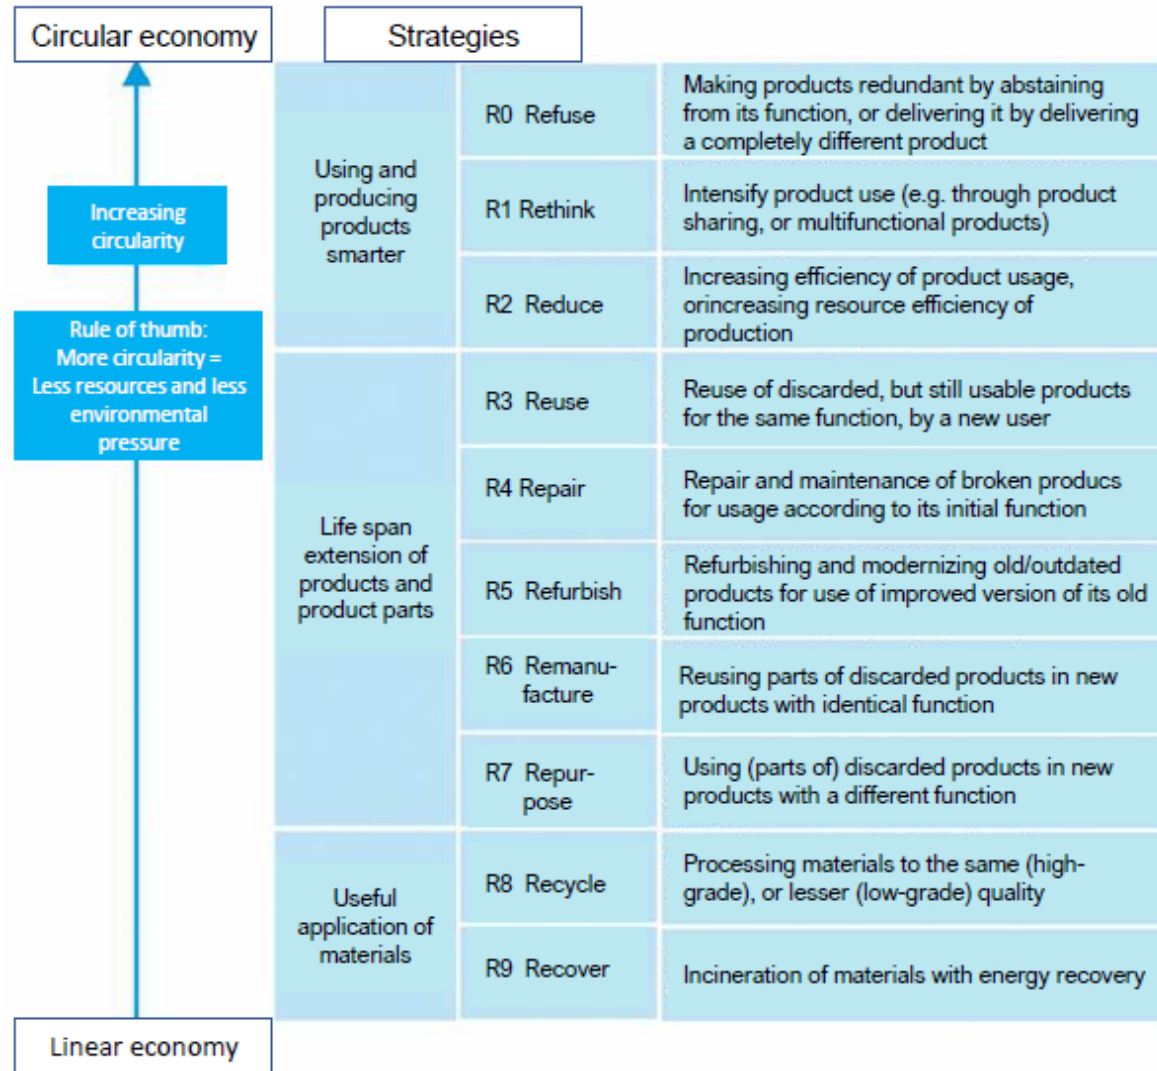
Circular economy

Strategies

Increasing circularity

Rule of thumb: More circularity = Less resources and less environmental pressure

Linear economy

| | | |
|---|---|---|
| Using and producing products smarter | R0 Refuse | Making products redundant by abstaining from its function, or delivering it by delivering a completely different product |
| | R1 Rethink | Intensify product use (e.g. through product sharing, or multifunctional products) |
| | R2 Reduce | Increasing efficiency of product usage, orincreasing resource efficiency of production |
| Life span extension of products and product parts | R3 Reuse | Reuse of discarded, but still usable products for the same function, by a new user |
| | R4 Repair | Repair and maintenance of broken producs for usage according to its initial function |
| | R5 Refurbish | Refurbishing and modernizing old/outdated products for use of improved version of its old function |
| | R6 Remanufacture | Reusing parts of discarded products in new products with identical function |
| | R7 Repurpose | Using (parts of) discarded products in new products with a different function |
| Useful application of materials | R8 Recycle | Processing materials to the same (high-grade), or lesser (low-grade) quality |
| | R9 Recover | Incineration of materials with energy recovery |